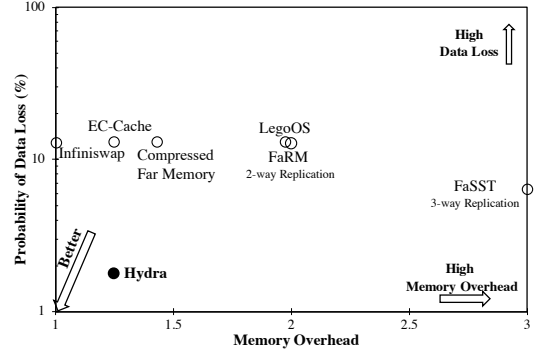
100

10

1

1

1.5

2

2.5

3

Probability of Data Loss (%)

Memory Overhead

High Data Loss

EC-Cache

Infiniswap

Compressed Far Memory

LegoOS

FaRM

2-way Replication

FaSST

3-way Replication

Better

Hydra

High Memory Overhead